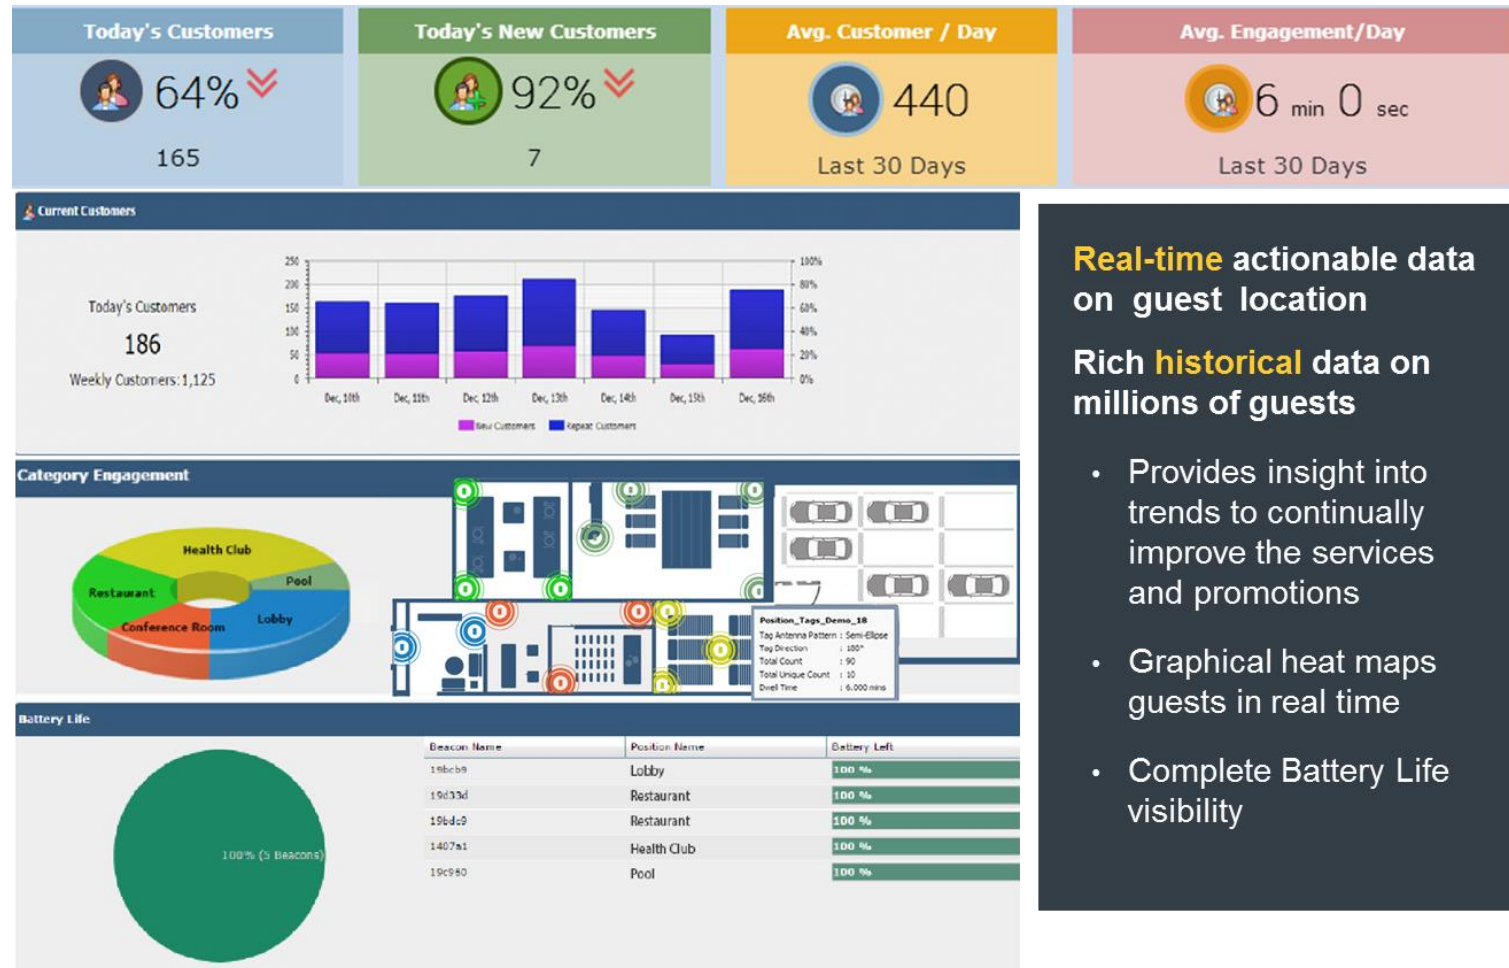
Today's Customers
64%
165

Today's New Customers
92%
7

Avg. Customer / Day
440
Last 30 Days

Avg. Engagement/Day
6 min 0 sec
Last 30 Days

Current Customers

Today's Customers
186
Weekly Customers: 1,125

250
200
150
100
50
0

100%
80%
60%
40%
20%
0%

Dec, 10th
Dec, 11th
Dec 12th
Dec, 13th
Dec, 14th
Dec, 15th
Dec, 16th

New Customers
Repeat Customers

Category Engagement

Health Club
Pool
Restaurant
Lobby
Conference Room

Position_Tags_Demo_18
Tag Antenna Pattern : Semi-Ellipse
Tag Direction : 180°
Total Count : 90
Total Unique Count : 10
Dwell Time : 6.000 mins

Battery Life

100% (5 Beacons)

| Beacon Name | Position Name | Battery Left |
|---|---|---|
| 19bcb9 | Lobby | 100 % |
| 19d33d | Restaurant | 100 % |
| 19bdc9 | Restaurant | 100 % |
| 1407a1 | Health Club | 100 % |
| 19c980 | Pool | 100 % |

Real-time actionable data on guest location

Rich historical data on millions of guests

• Provides insight into trends to continually improve the services and promotions

• Graphical heat maps guests in real time

• Complete Battery Life visibility